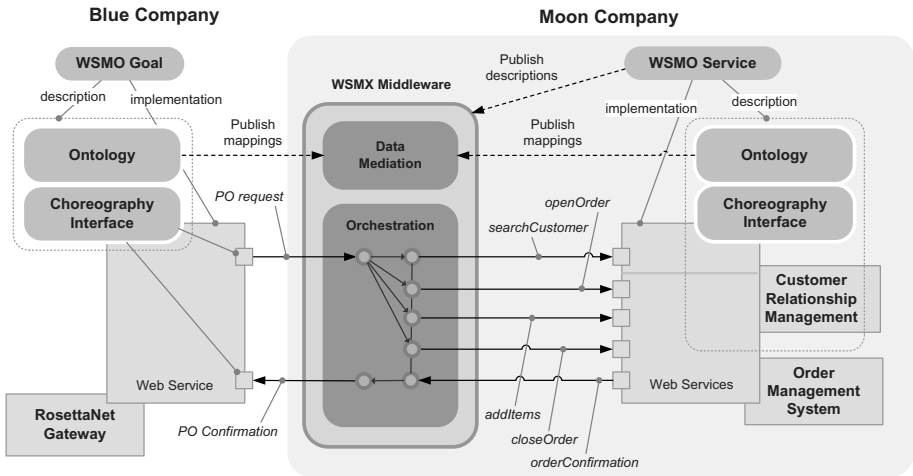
Blue Company

Moon Company

WSMO Goal

description

implementation

Ontology

Choreography Interface

Web Service

RosettaNet Gateway

Publish mappings

PO request

PO Confirmation

WSMX Middleware

Data Mediation

Orchestration

Publish descriptions

WSMO Service

implementation

description

Publish mappings

Ontology

Choreography Interface

openOrder

searchCustomer

addItems

closeOrder

orderConfirmation

Web Services

Customer Relationship Management

Order Management System